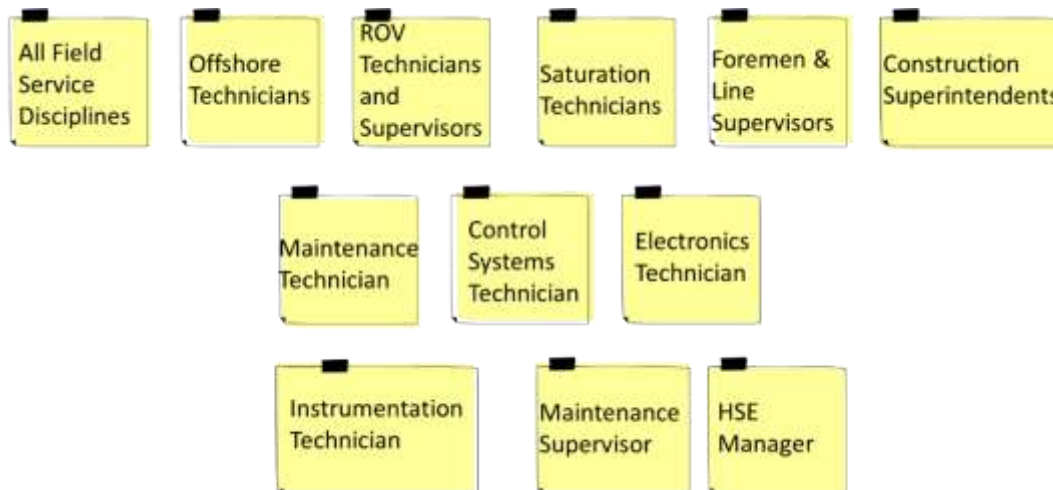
All Field Service Disciplines

Offshore Technicians

ROV Technicians and Supervisors

Saturation Technicians

Foremen & Line Supervisors

Construction Superintendents

Maintenance Technician

Control Systems Technician

Electronics Technician

Instrumentation Technician

Maintenance Supervisor

HSE Manager